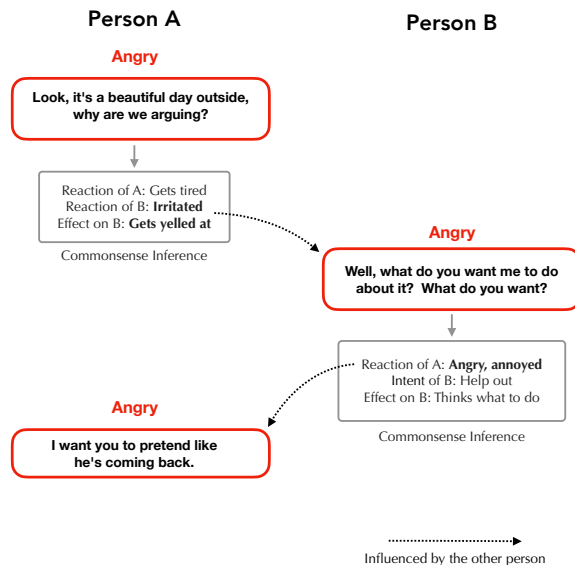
Person A

Person B

Angry

Look, it's a beautiful day outside, why are we arguing?

Reaction of A: Gets tired
Reaction of B: **Irritated**
Effect on B: **Gets yelled at**

Commonsense Inference

Angry

Well, what do you want me to do about it? What do you want?

Reaction of A: **Angry, annoyed**
Intent of B: Help out
Effect on B: Thinks what to do

Commonsense Inference

Angry

I want you to pretend like he's coming back.

Influenced by the other person